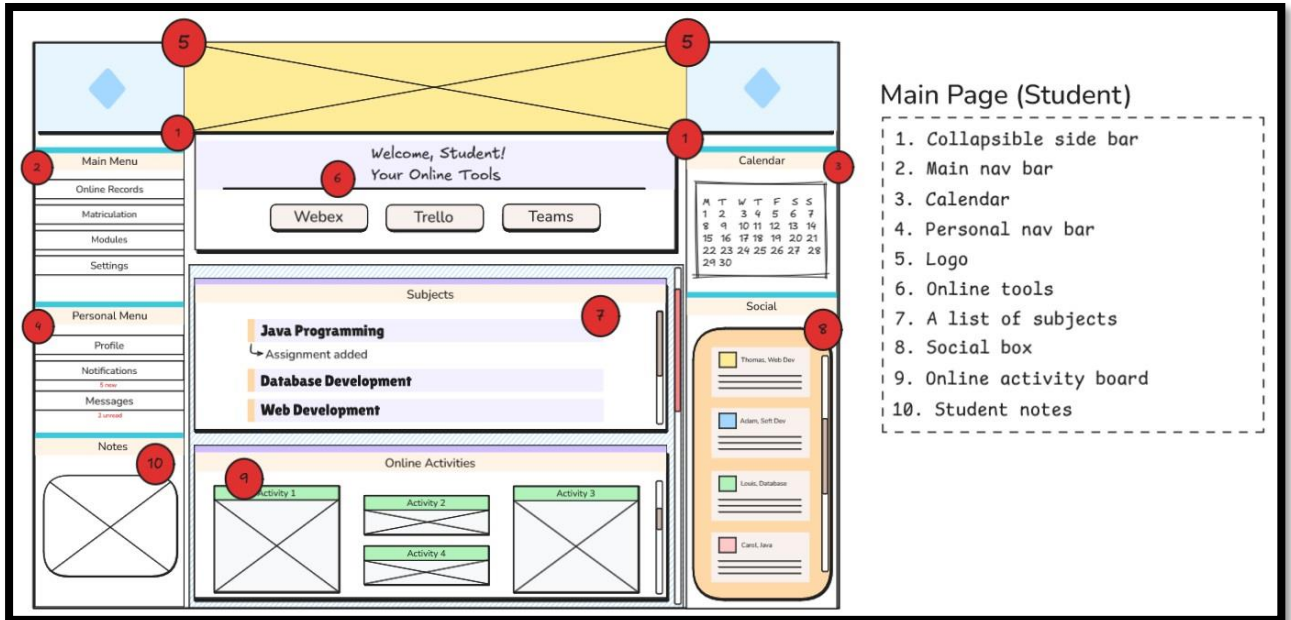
5 5

1 1

2 Main Menu
Online Records
Matriculation
Modules
Settings

4 Personal Menu
Profile
Notifications
5 new
Messages
2 unread

Notes 10

Welcome, Student!
6 Your Online Tools
Webex Trello Teams

Subjects 7
Java Programming
Assignment added
Database Development
Web Development

Online Activities
9
Activity 1
Activity 2
Activity 3
Activity 4

Calendar 3
M T W T F S S
1 2 3 4 5 6 7
8 9 10 11 12 13 14
15 16 17 18 19 20 21
22 23 24 25 26 27 28
29 30

Social 8
Thomas, Web Dev
Adam, Soft Dev
Louis, Database
Carol, Java

Main Page (Student)
1. Collapsible side bar
2. Main nav bar
3. Calendar
4. Personal nav bar
5. Logo
6. Online tools
7. A list of subjects
8. Social box
9. Online activity board
10. Student notes